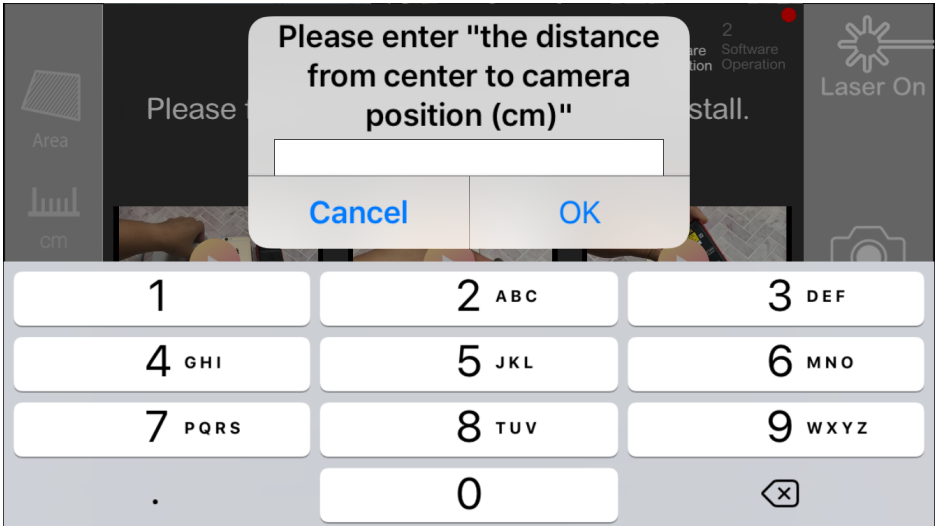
Area

cm

Please t

stall.

are
ion

2
Software
Operation

Laser On

Please enter "the distance from center to camera position (cm)"

Cancel

OK

1

2 ABC

3 DEF

4 GHI

5 JKL

6 MNO

7 PQRS

8 TUV

9 WXYZ

.

0